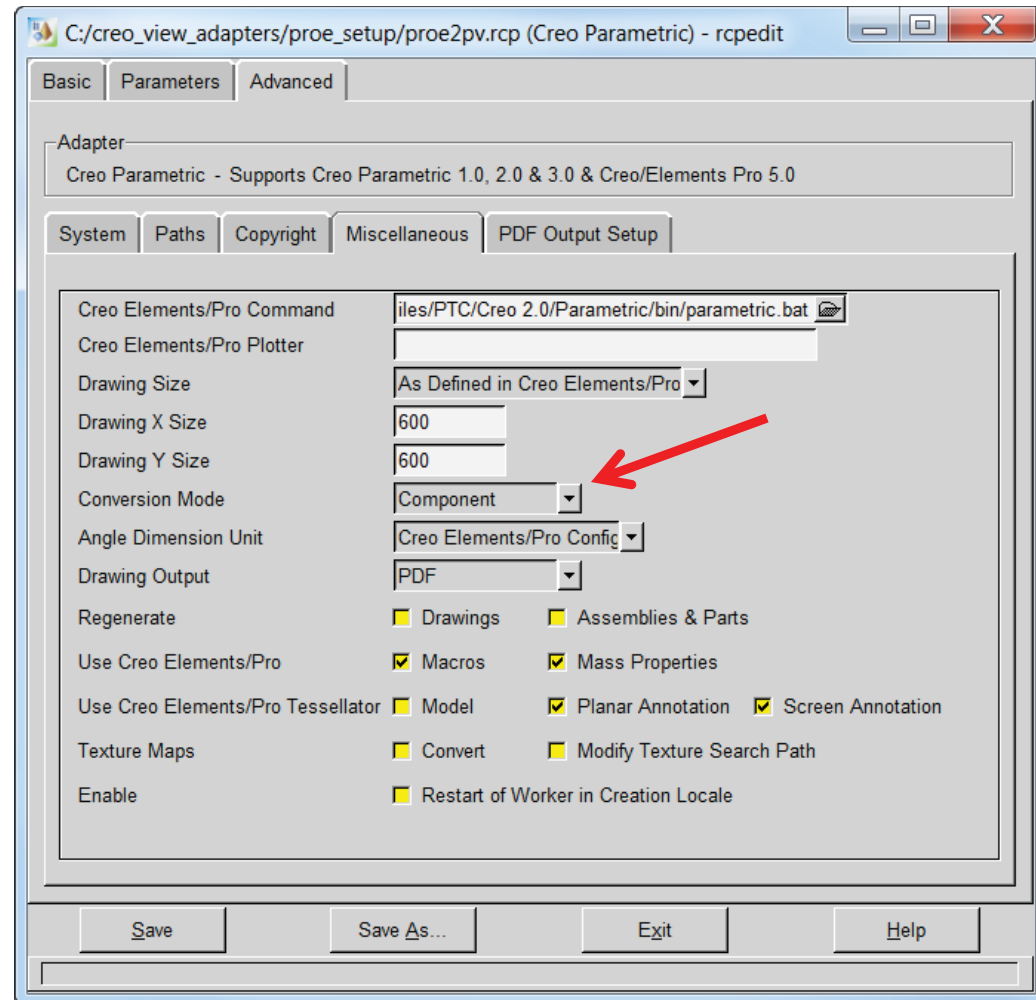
C:/creo_view_adapters/proe_setup/proe2pv.rcp (Creo Parametric) - rcpedit

Basic | Parameters | Advanced

Adapter
Creo Parametric - Supports Creo Parametric 1.0, 2.0 & 3.0 & Creo/Elements Pro 5.0

System | Paths | Copyright | Miscellaneous | PDF Output Setup

Creo Elements/Pro Command: iles/PTC/Creo 2.0/Parametric/bin/parametric.bat
Creo Elements/Pro Plotter:
Drawing Size: As Defined in Creo Elements/Pro
Drawing X Size: 600
Drawing Y Size: 600
Conversion Mode: Component
Angle Dimension Unit: Creo Elements/Pro Config
Drawing Output: PDF
Regenerate: Drawings | Assemblies & Parts
Use Creo Elements/Pro: Macros | Mass Properties
Use Creo Elements/Pro Tessellator: Model | Planar Annotation | Screen Annotation
Texture Maps: Convert | Modify Texture Search Path
Enable: Restart of Worker in Creation Locale

Save | Save As... | Exit | Help